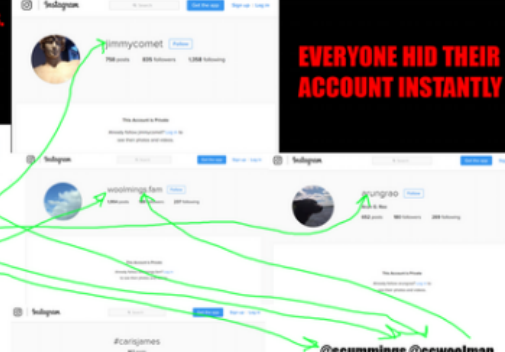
Instagram

Search

Get the app

Sign up · Log in

jimmycomet

Follow

758 posts

635 followers

1,358 following

This Account is Private

Already follow jimmycomet? Log in to see their photos and videos.

EVERYONE HID THEIR ACCOUNT INSTANTLY

Instagram

Get the app

Sign up · Log in

woolmings.fam

Follow

1,094 posts

237 following

This Account is Private

Instagram

Get the app

arungrao

Arun G. Rao

652 posts

161 followers

249 following

This Account is Private

Instagram

Get the app

Sign up · Log in

#carisjames

@scummings @scwoolman